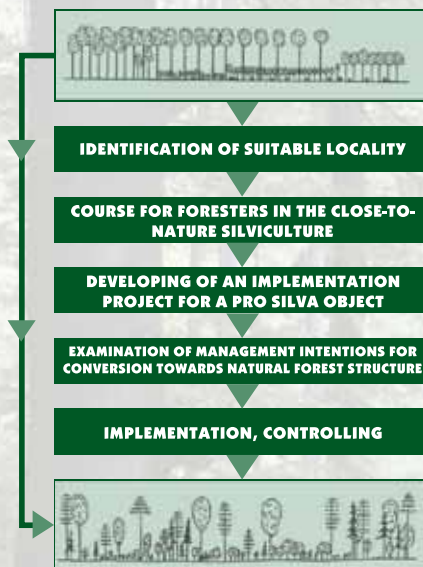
IDENTIFICATION OF SUITABLE LOCALITY

COURSE FOR FORESTERS IN THE CLOSE-TO-NATURE SILVICULTURE

DEVELOPING OF AN IMPLEMENTATION PROJECT FOR A PRO SILVA OBJECT

EXAMINATION OF MANAGEMENT INTENTIONS FOR CONVERSION TOWARDS NATURAL FOREST STRUCTURE

IMPLEMENTATION, CONTROLLING